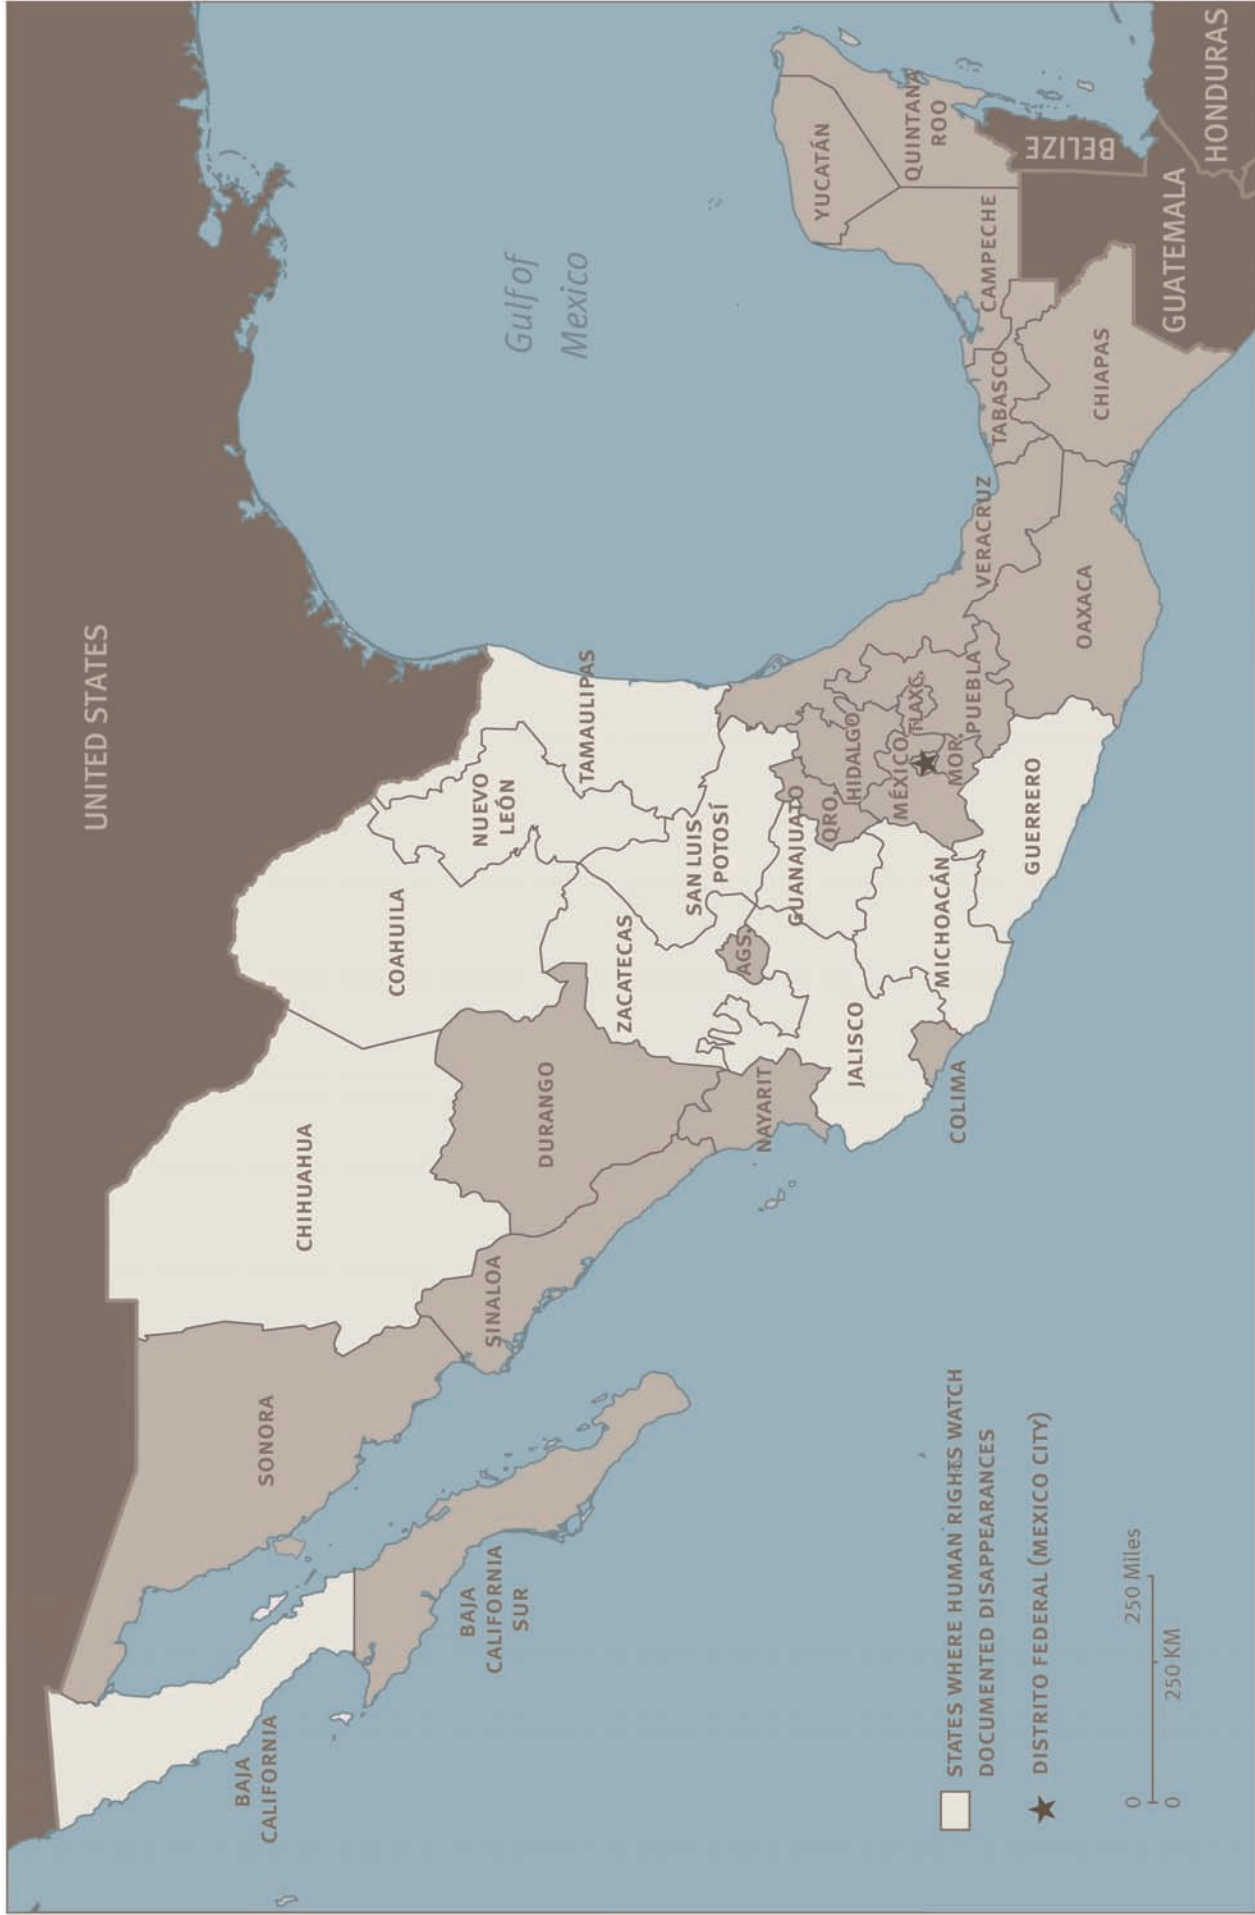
UNITED STATES

Gulf of Mexico

BAJA CALIFORNIA
BAJA CALIFORNIA SUR
SONORA
CHIHUAHUA
SINALOA
DURANGO
COAHUILA
NUEVO LEÓN
TAMAULIPAS
ZACATECAS
SAN LUIS POTOSÍ
AGS.
NAYARIT
JALISCO
COLIMA
GUANAJUATO
QRO.
HIDALGO
MICHOACÁN
MÉXICO
MOR.
TLAXC.
PUEBLA
GUERRERO
VERACRUZ
OAXACA
TABASCO
CHIAPAS
CAMPECHE
YUCATÁN
QUINTANA ROO
BELIZE
GUATEMALA
HONDURAS

STATES WHERE HUMAN RIGHTS WATCH DOCUMENTED DISAPPEARANCES
DISTRITO FEDERAL (MEXICO CITY)

0 250 Miles
0 250 KM